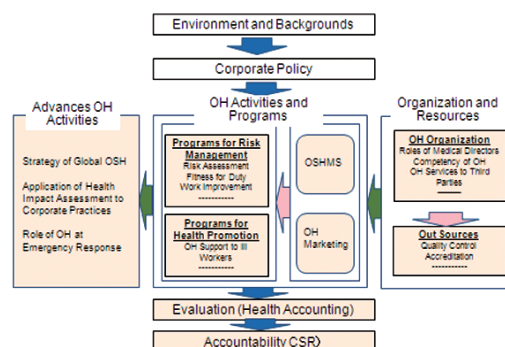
Environment and Backgrounds

Corporate Policy

Advances OH Activities

Strategy of Global OSH

Application of Health Impact Assessment to Corporate Practices

Role of OH at Emergency Response

OH Activities and Programs

Programs for Risk Management
Risk Assessment
Fitness for Duty
Work Improvement
-----------

Programs for Health Promotion
OH Support to Ill Workers
-----------

OSHMS

OH Marketing

Organization and Resources

OH Organization
Roles of Medical Directors
Competency of OH
OH Services to Third Parties
-----------

Out Sources
Quality Control
Accreditation
-----------

Evaluation (Health Accounting)

Accountability CSR)